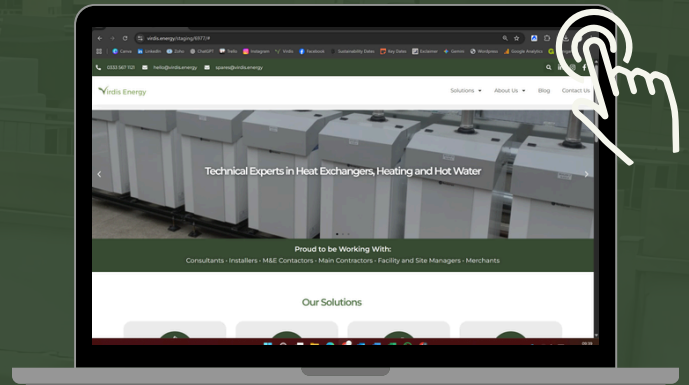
viridis.energy/staging/6977/#

Canva LinkedIn Zoho ChatGPT Trello Instagram Viridis Facebook Sustainability Dates Key Dates Exclaimer Gemini Wordpress Google Analytics

0333 567 1121 hello@viridis.energy spares@viridis.energy

Viridis Energy

Solutions About Us Blog Contact Us

Technical Experts in Heat Exchangers, Heating and Hot Water

Proud to be Working With:

Consultants · Installers · M&E Contactors · Main Contractors · Facility and Site Managers · Merchants

Our Solutions